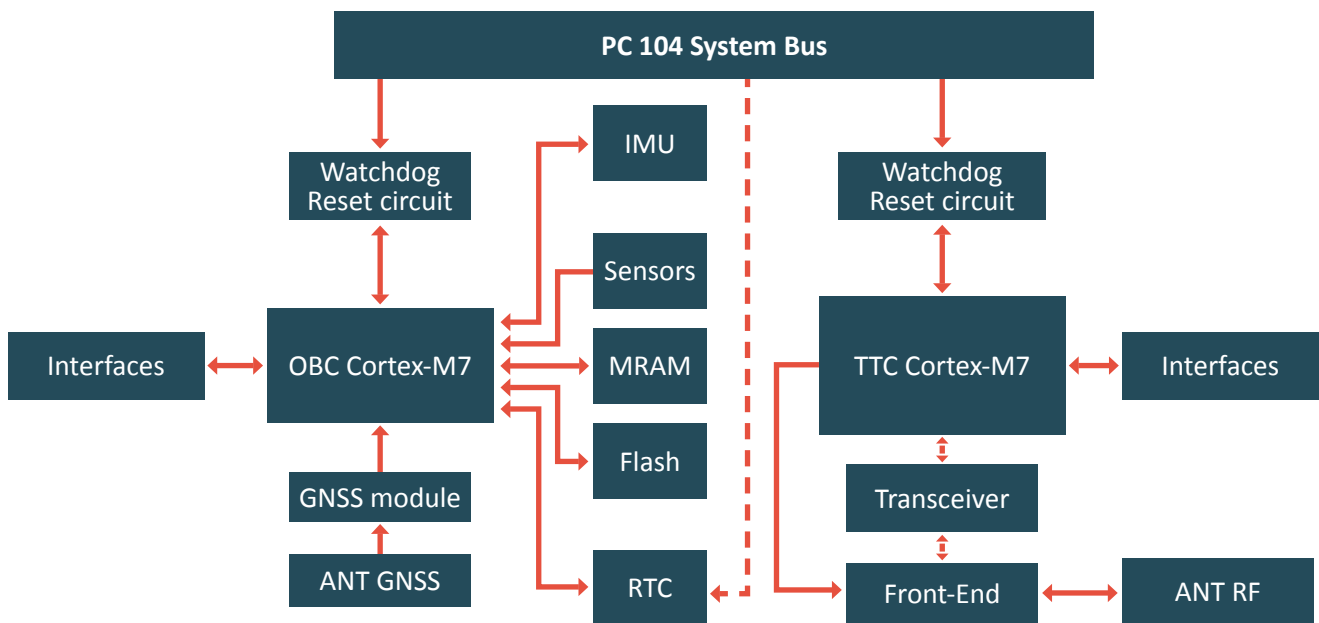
PC 104 System Bus

Watchdog Reset circuit

IMU

Sensors

Interfaces

OBC Cortex-M7

MRAM

Flash

GNSS module

ANT GNSS

RTC

Watchdog Reset circuit

TTC Cortex-M7

Interfaces

Transceiver

Front-End

ANT RF